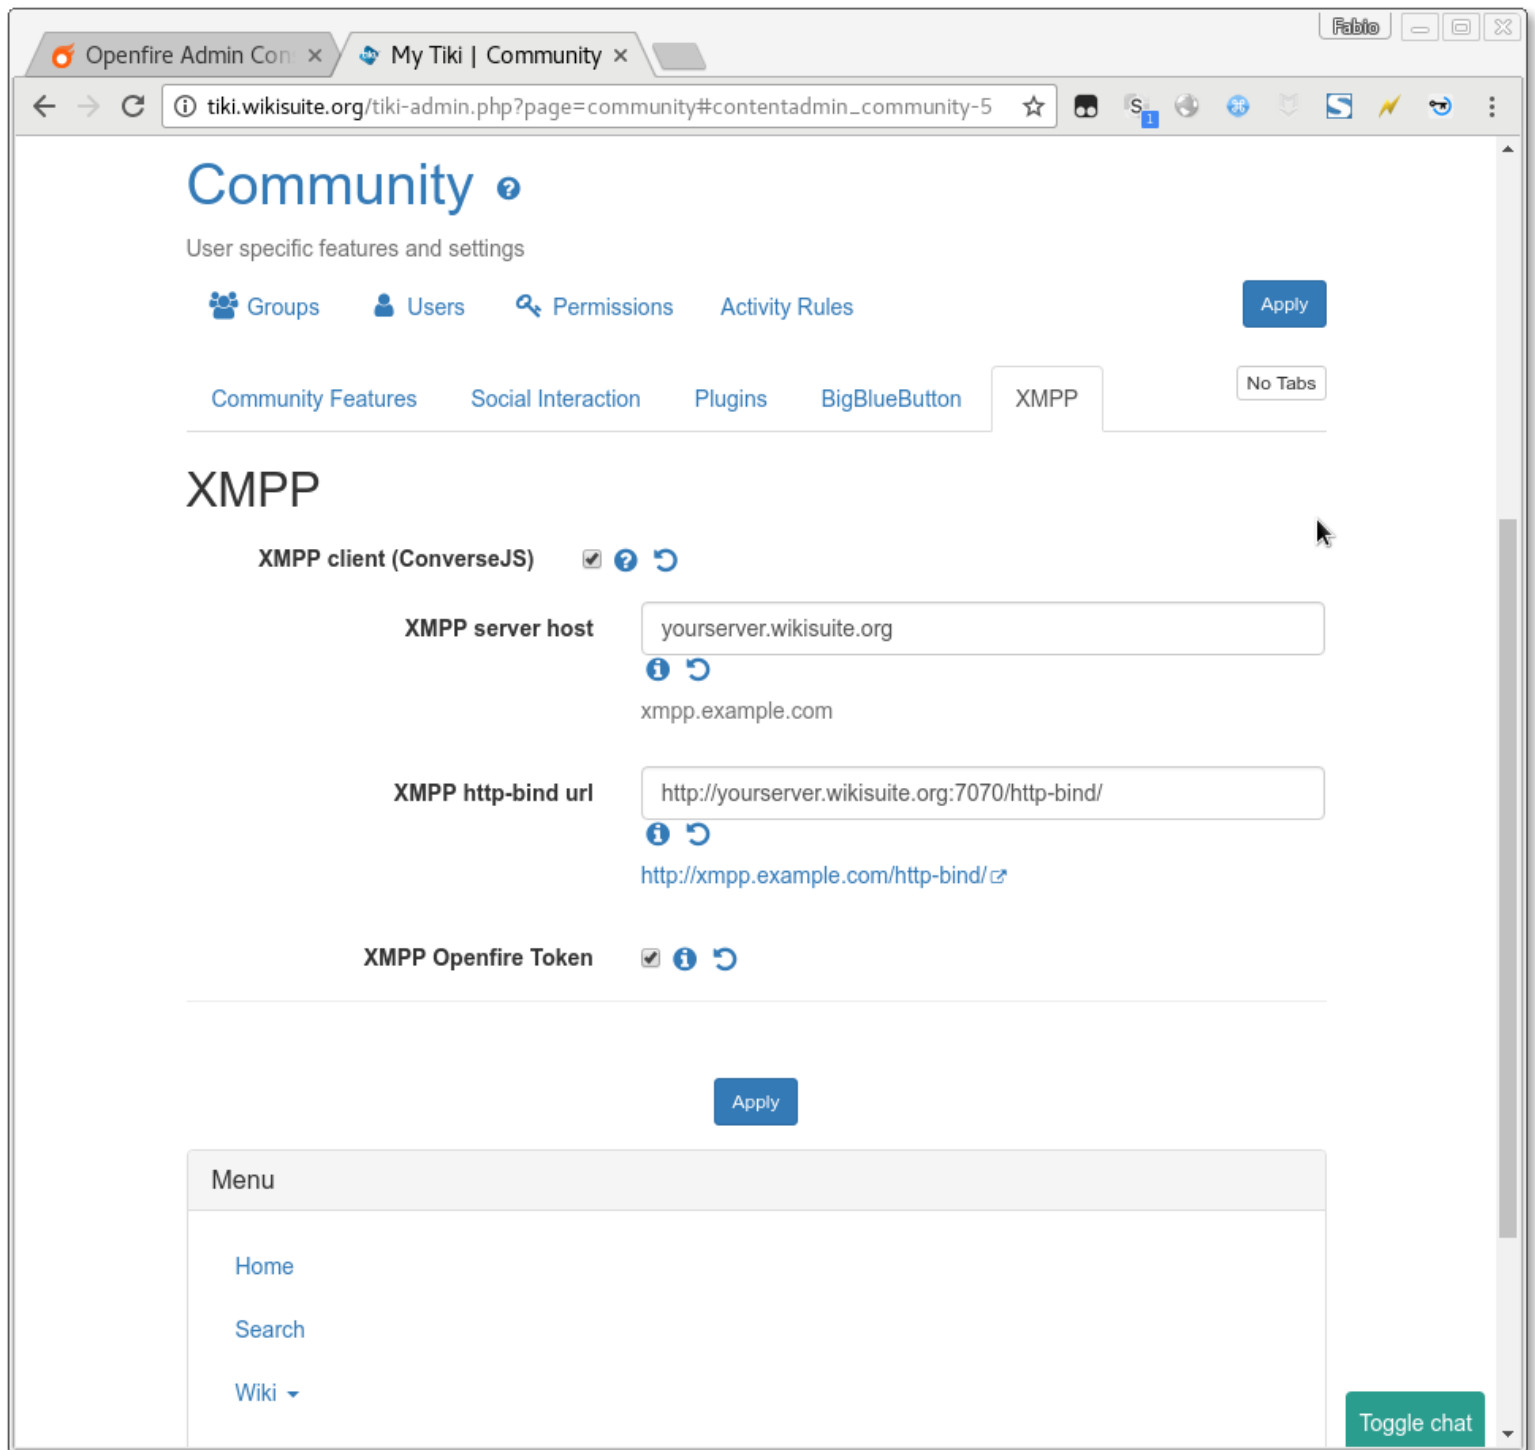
Openfire Admin Con ×
My Tiki | Community ×
Fabio

tiki.wikisuite.org/tiki-admin.php?page=community#contentadmin_community-5

Community

User specific features and settings

Groups Users Permissions Activity Rules

Apply

Community Features Social Interaction Plugins BigBlueButton XMPP

No Tabs

XMPP

XMPP client (ConverseJS)

XMPP server host

yourserver.wikisuite.org

xmpp.example.com

XMPP http-bind url

http://yourserver.wikisuite.org:7070/http-bind/

http://xmpp.example.com/http-bind/

XMPP Openfire Token

Apply

Menu

Home

Search

Wiki

Toggle chat